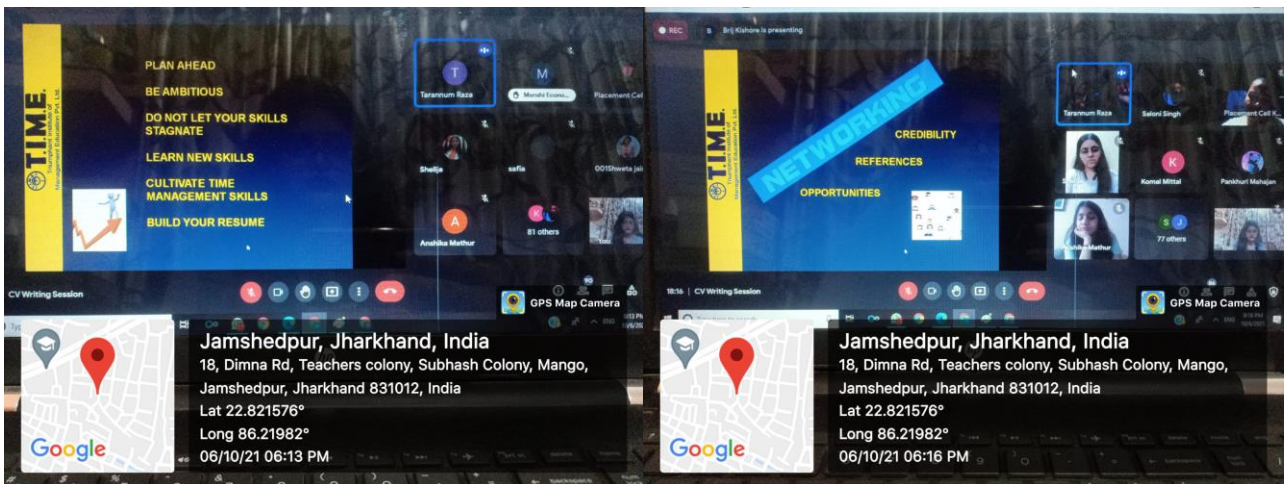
T.I.M.E.
Triumphant Institute of Management Education Pvt. Ltd.

PLAN AHEAD

BE AMBITIOUS

DO NOT LET YOUR SKILLS STAGNATE

LEARN NEW SKILLS

CULTIVATE TIME MANAGEMENT SKILLS

BUILD YOUR RESUME

Tarannum Raza
Munshi Econo...
Placement Cell
Shellja
safia
001Shweta jai
Anshika Mathur
81 others
You

CV Writing Session

GPS Map Camera

Jamshedpur, Jharkhand, India
18, Dimna Rd, Teachers colony, Subhash Colony, Mango, Jamshedpur, Jharkhand 831012, India
Lat 22.821576°
Long 86.21982°
06/10/21 06:13 PM

Google

REC
Brij Kishore is presenting

T.I.M.E.
Triumphant Institute of Management Education Pvt. Ltd.

NETWORKING

CREDIBILITY

REFERENCES

OPPORTUNITIES

Tarannum Raza
Saloni Singh
Placement Cell
Komal Mittal
Pankhuri Mahajan
Anshika Mathur
77 others

18:16 | CV Writing Session

GPS Map Camera

Jamshedpur, Jharkhand, India
18, Dimna Rd, Teachers colony, Subhash Colony, Mango, Jamshedpur, Jharkhand 831012, India
Lat 22.821576°
Long 86.21982°
06/10/21 06:16 PM

Google